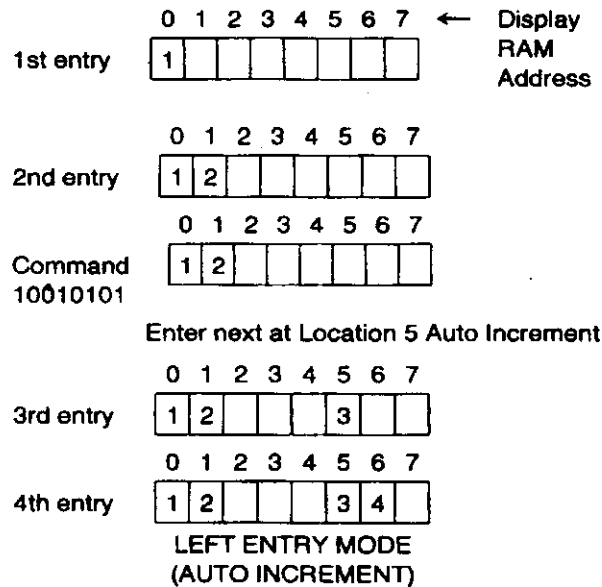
0 1 2 3 4 5 6 7 ← Display RAM Address

1st entry

| 1 | | | | | | | |
|---|---|---|---|---|---|---|---|

0 1 2 3 4 5 6 7

2nd entry

| 1 | 2 | | | | | | |
|---|---|---|---|---|---|---|---|

0 1 2 3 4 5 6 7

Command 10010101

| 1 | 2 | | | | | | |
|---|---|---|---|---|---|---|---|

Enter next at Location 5 Auto Increment

0 1 2 3 4 5 6 7

3rd entry

| 1 | 2 | | | | 3 | | |
|---|---|---|---|---|---|---|---|

0 1 2 3 4 5 6 7

4th entry

| 1 | 2 | | | | 3 | 4 | |
|---|---|---|---|---|---|---|---|

LEFT ENTRY MODE (AUTO INCREMENT)